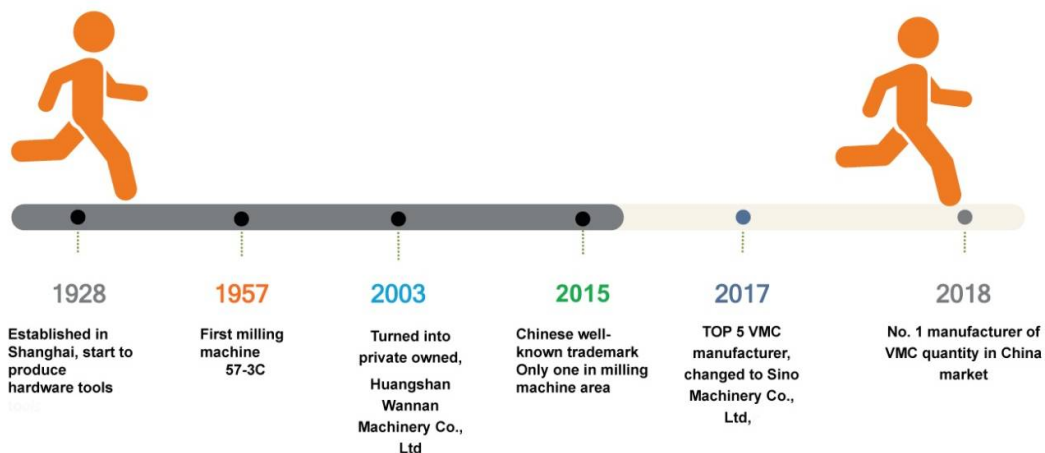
1928

Established in Shanghai, start to produce hardware tools

1957

First milling machine 57-3C

2003

Turned into private owned,

Huangshan Wannan Machinery Co., Ltd

2015

Chinese well-known trademark Only one in milling machine area

2017

TOP 5 VMC manufacturer, changed to Sino Machinery Co., Ltd,

2018

No. 1 manufacturer of VMC quantity in China market